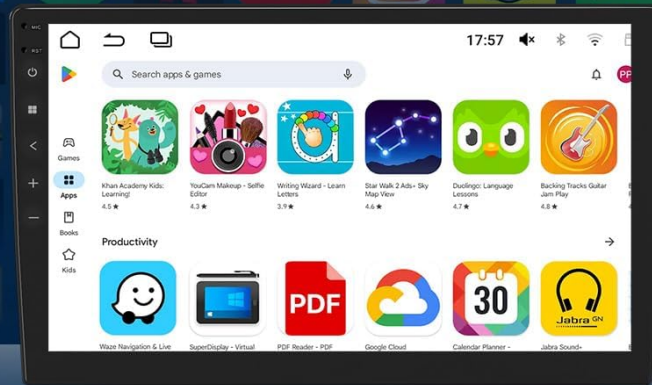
MIC
RST
17:57
Search apps & games
PP
Games
Apps
Books
Kids
Khan Academy Kids: Learning!
4.5 ★
YouCam Makeup - Selfie Editor
4.3 ★
Writing Wizard - Learn Letters
3.9 ★
Star Walk 2 Ads+ Sky Map View
4.6 ★
Duolingo: Language Lessons
4.7 ★
Backing Tracks Guitar Jam Play
4.8 ★
Productivity
PDF
30
Jabra GN
Waze Navigation & Live
SuperDisplay - Virtual
PDF Reader - PDF
Google Cloud
Calendar Planner -
Jabra Sound+